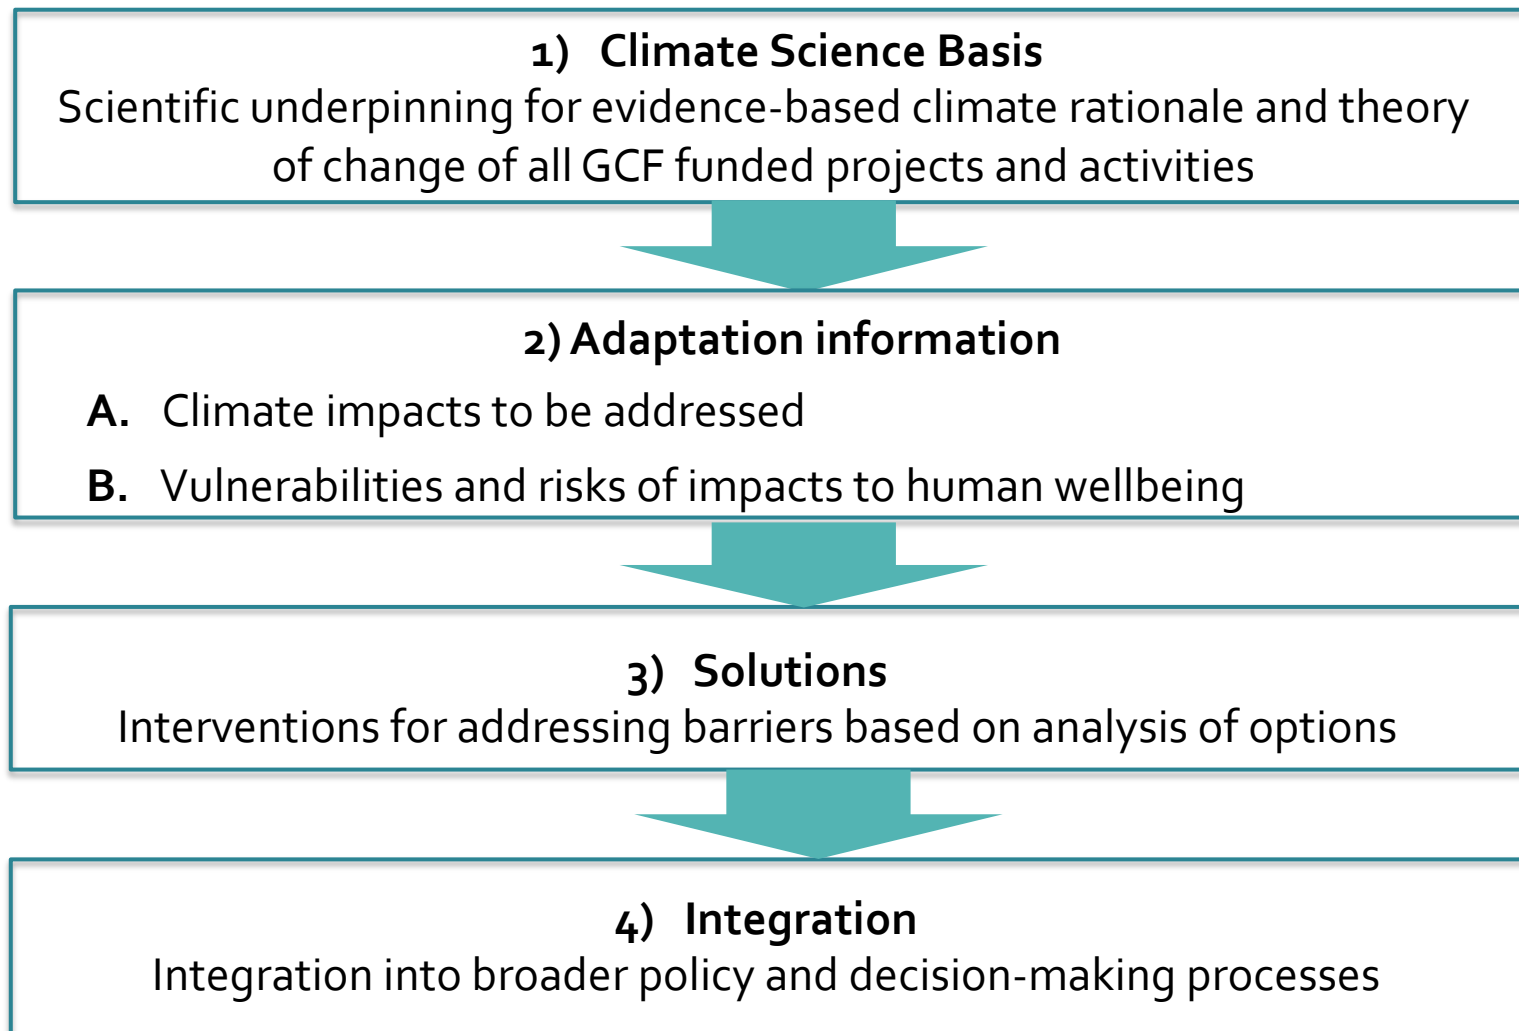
1) Climate Science Basis
Scientific underpinning for evidence-based climate rationale and theory of change of all GCF funded projects and activities

2) Adaptation information
A. Climate impacts to be addressed
B. Vulnerabilities and risks of impacts to human wellbeing

3) Solutions
Interventions for addressing barriers based on analysis of options

4) Integration
Integration into broader policy and decision-making processes